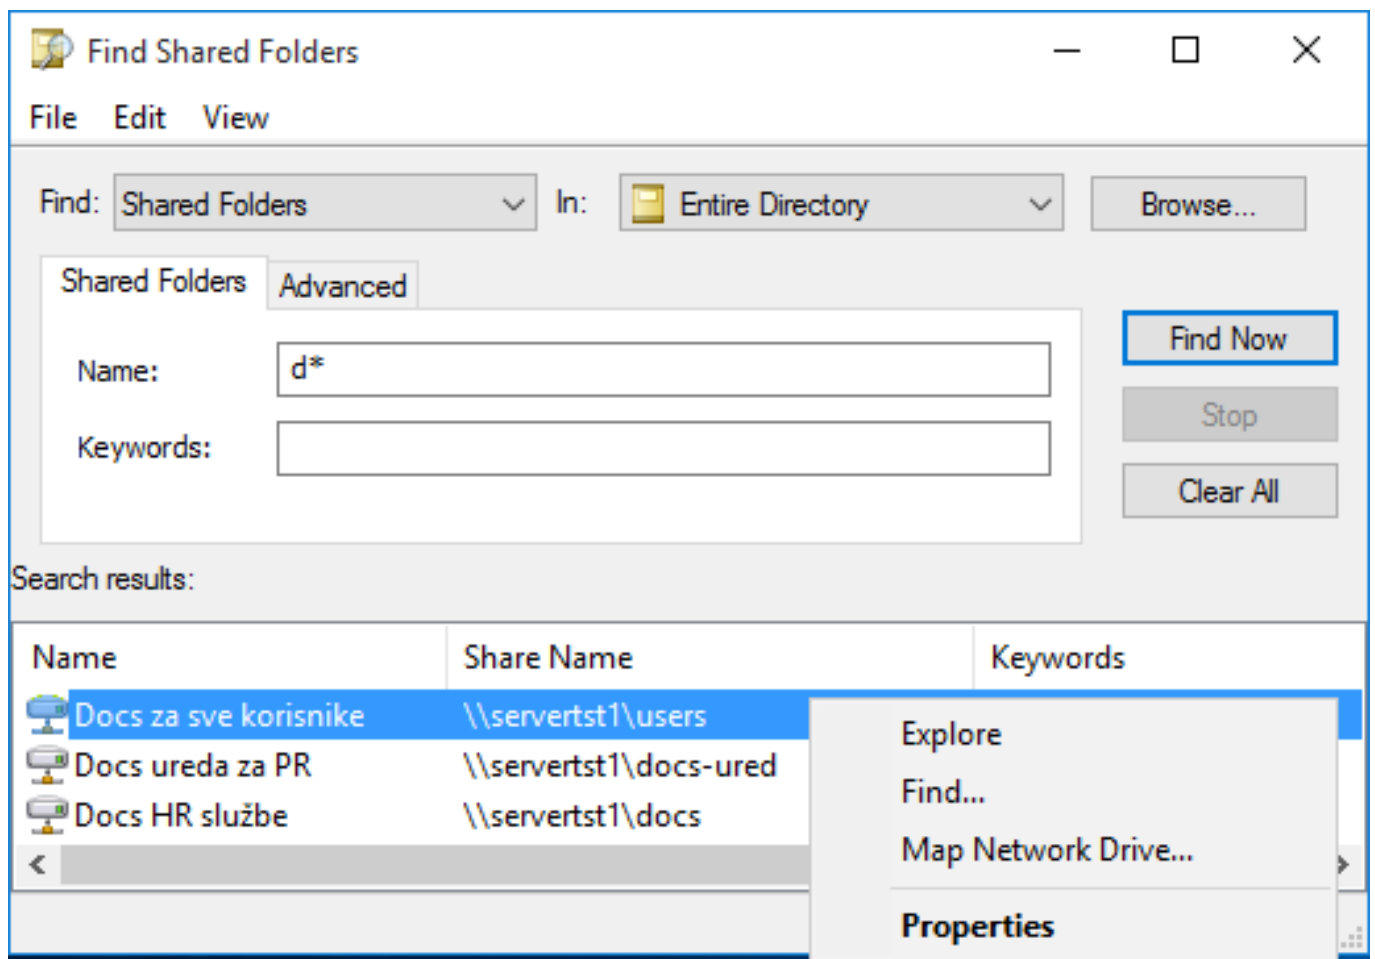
Find Shared Folders

File Edit View

Find: Shared Folders In: Entire Directory Browse...

Shared Folders Advanced

Name: d*

Keywords:

Find Now

Stop

Clear All

Search results:

| Name | Share Name | Keywords |
|---|---|---|
| Docs za sve korisnike | \\servertst1\users | |
| Docs ureda za PR | \\servertst1\docs-ured | |
| Docs HR službe | \\servertst1\docs | |

Explore
Find...
Map Network Drive...
Properties